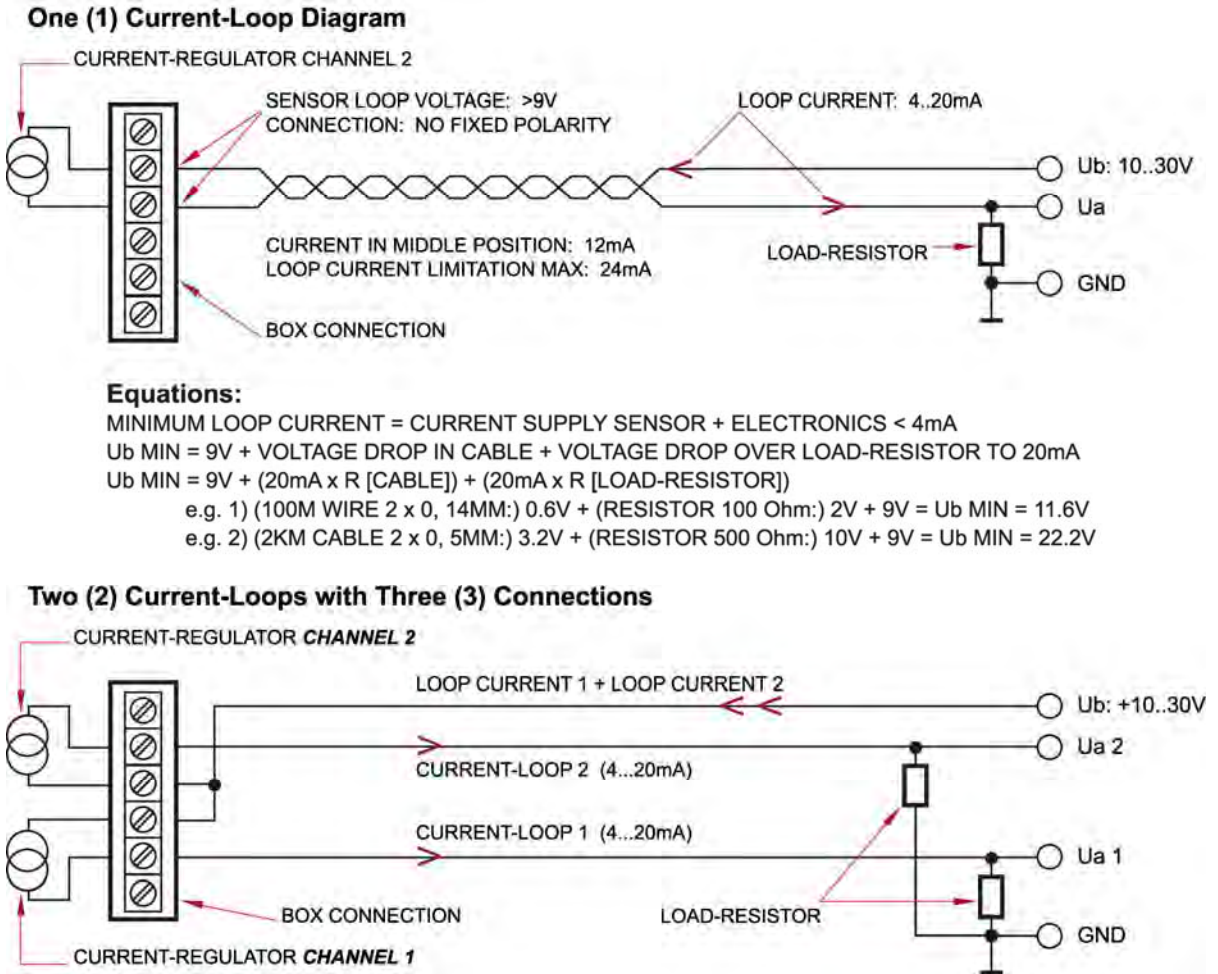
One (1) Current-Loop Diagram

CURRENT-REGULATOR CHANNEL 2

SENSOR LOOP VOLTAGE: >9V
CONNECTION: NO FIXED POLARITY

LOOP CURRENT: 4..20mA

Ub: 10..30V

Ua

CURRENT IN MIDDLE POSITION: 12mA
LOOP CURRENT LIMITATION MAX: 24mA

LOAD-RESISTOR

GND

BOX CONNECTION

Equations:
MINIMUM LOOP CURRENT = CURRENT SUPPLY SENSOR + ELECTRONICS < 4mA
Ub MIN = 9V + VOLTAGE DROP IN CABLE + VOLTAGE DROP OVER LOAD-RESISTOR TO 20mA
Ub MIN = 9V + (20mA x R [CABLE]) + (20mA x R [LOAD-RESISTOR])
e.g. 1) (100M WIRE 2 x 0, 14MM:) 0.6V + (RESISTOR 100 Ohm:) 2V + 9V = Ub MIN = 11.6V
e.g. 2) (2KM CABLE 2 x 0, 5MM:) 3.2V + (RESISTOR 500 Ohm:) 10V + 9V = Ub MIN = 22.2V

Two (2) Current-Loops with Three (3) Connections

CURRENT-REGULATOR CHANNEL 2

LOOP CURRENT 1 + LOOP CURRENT 2

Ub: +10..30V

Ua 2

CURRENT-LOOP 2 (4...20mA)

CURRENT-LOOP 1 (4...20mA)

Ua 1

BOX CONNECTION

LOAD-RESISTOR

GND

CURRENT-REGULATOR CHANNEL 1